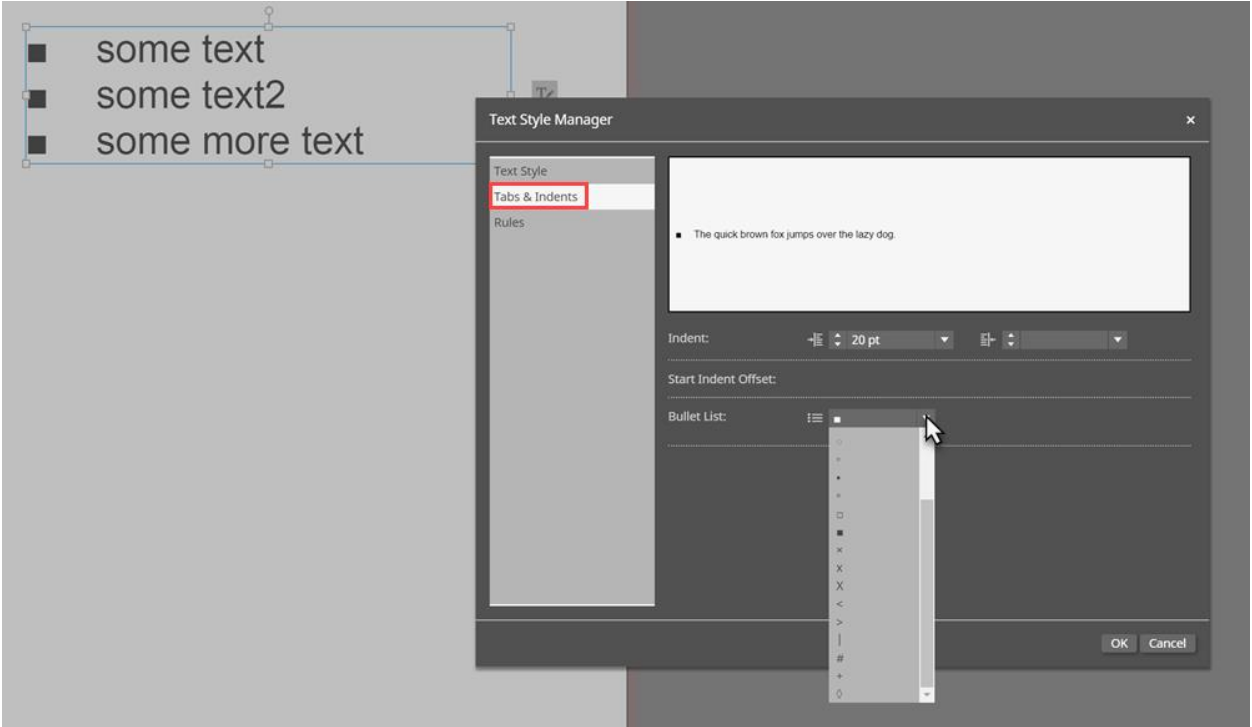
■ some text
■ some text2
■ some more text

Text Style Manager ×

Text Style
Tabs & Indents
Rules

■ The quick brown fox jumps over the lazy dog.

Indent: 20 pt

Start Indent Offset:

Bullet List: ■

○
◦
•
▫
□
■
×
x
X
<
>
|
#
+
◊

OK Cancel